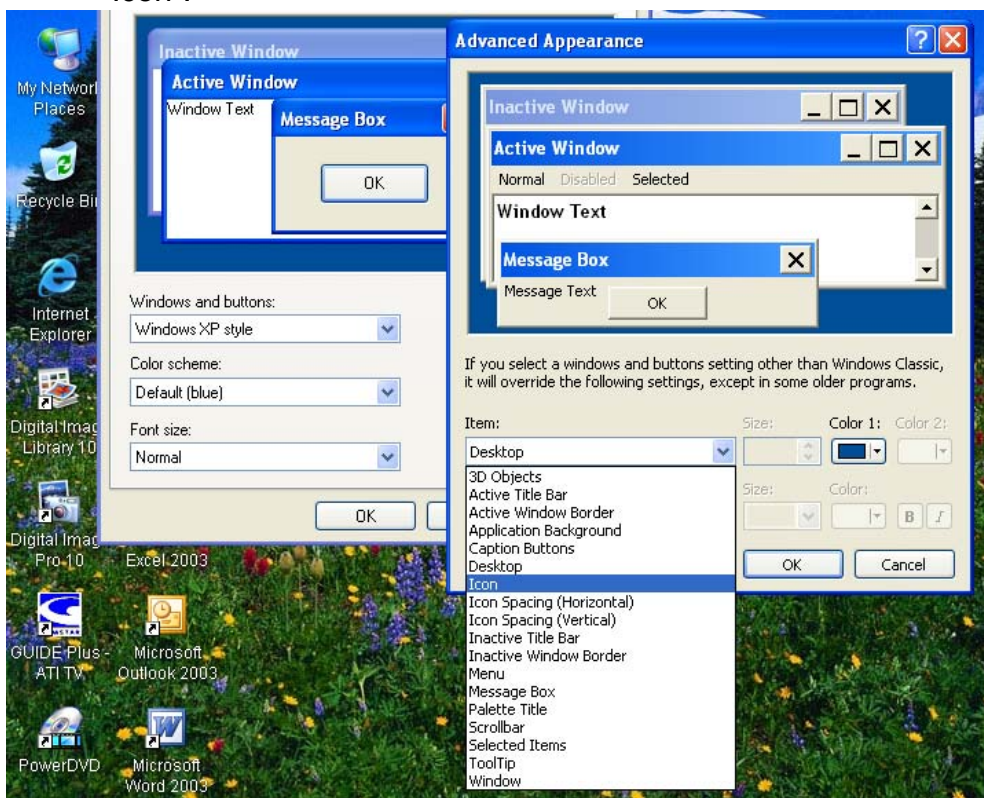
My Network Places

Recycle Bin

Internet Explorer

Digital Image Library 10

Digital Image Pro 10

Excel 2003

GUIDE Plus - ATI TV

Microsoft Outlook 2003

PowerDVD

Microsoft Word 2003

Inactive Window

Active Window

Window Text

Message Box

OK

Windows and buttons:

Windows XP style

Color scheme:

Default (blue)

Font size:

Normal

OK

Advanced Appearance

Inactive Window

Active Window

Normal Disabled Selected

Window Text

Message Box

Message Text

OK

If you select a windows and buttons setting other than Windows Classic, it will override the following settings, except in some older programs.

Item:

Size:

Color 1:

Color 2:

Desktop

3D Objects
Active Title Bar
Active Window Border
Application Background
Caption Buttons
Desktop
Icon
Icon Spacing (Horizontal)
Icon Spacing (Vertical)
Inactive Title Bar
Inactive Window Border
Menu
Message Box
Palette Title
Scrollbar
Selected Items
ToolTip
Window

Size:

Color:

B

I

OK

Cancel